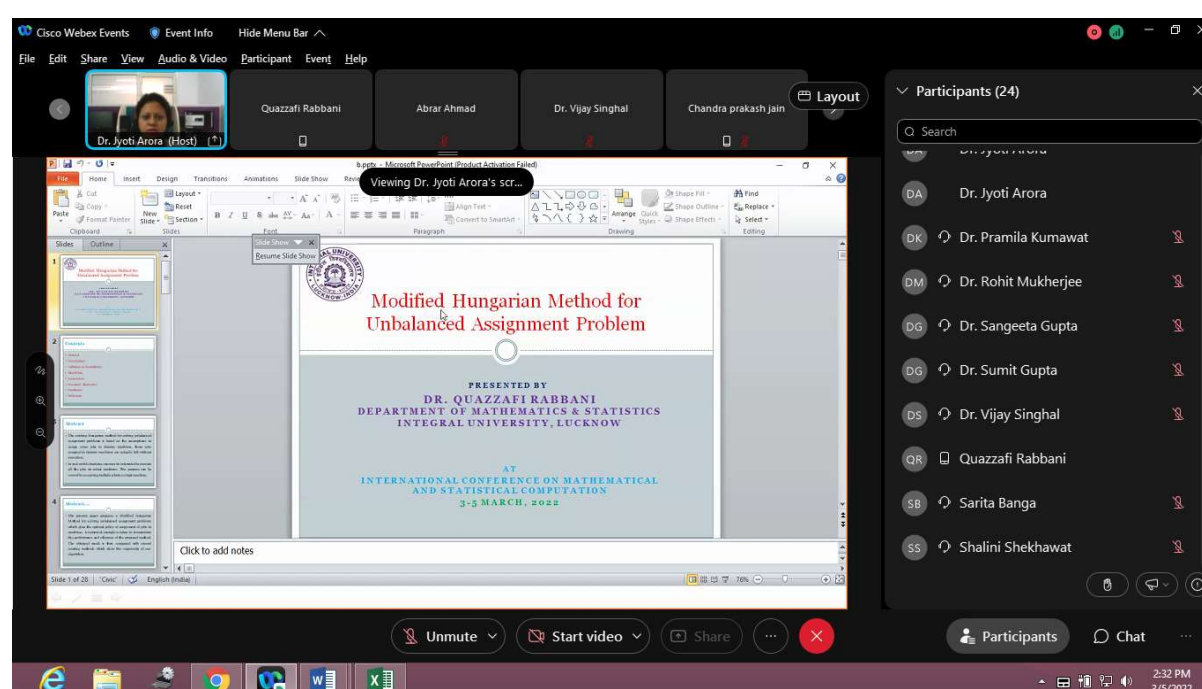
Cisco Webex Events   Event Info   Hide Menu Bar

File  Edit  Share  View  Audio & Video  Participant  Event  Help

Dr. Jyoti Arora (Host)   Quazzafi Rabbani   Abrar Ahmad   Dr. Vijay Singhal   Chandra prakash jain   Layout

Participants (24)

Search

DA Dr. Jyoti Arora
DK Dr. Pramila Kumawat
DM Dr. Rohit Mukherjee
DG Dr. Sangeeta Gupta
DG Dr. Sumit Gupta
DS Dr. Vijay Singhal
QR Quazzafi Rabbani
SB Sarita Banga
SS Shalini Shekhawat

b.pptx - Microsoft PowerPoint (Product Activation Failed)

Viewing Dr. Jyoti Arora's scr...

File  Home  Insert  Design  Transitions  Animations  Slide Show  Revi

Cut  Copy  Format Painter  Paste  New Slide  Layout  Reset  Section  Clipboard  Slides  Font  Paragraph  Align Text  Convert to SmartArt  Arrange  Quick Styles  Shape Fill  Shape Outline  Shape Effects  Drawing  Find  Replace  Select  Editing

Slides  Outline

Slide Show
Resume Slide Show

INTEGRAL UNIVERSITY LUCKNOW

Modified Hungarian Method for Unbalanced Assignment Problem

PRESENTED BY
DR. QUAZZAFI RABBANI
DEPARTMENT OF MATHEMATICS & STATISTICS
INTEGRAL UNIVERSITY, LUCKNOW

AT
INTERNATIONAL CONFERENCE ON MATHEMATICAL AND STATISTICAL COMPUTATION
3-5 MARCH, 2022

Click to add notes

Slide 1 of 28  "Civic"  English (India)  76%

Unmute   Start video   Share   Participants   Chat

2:32 PM